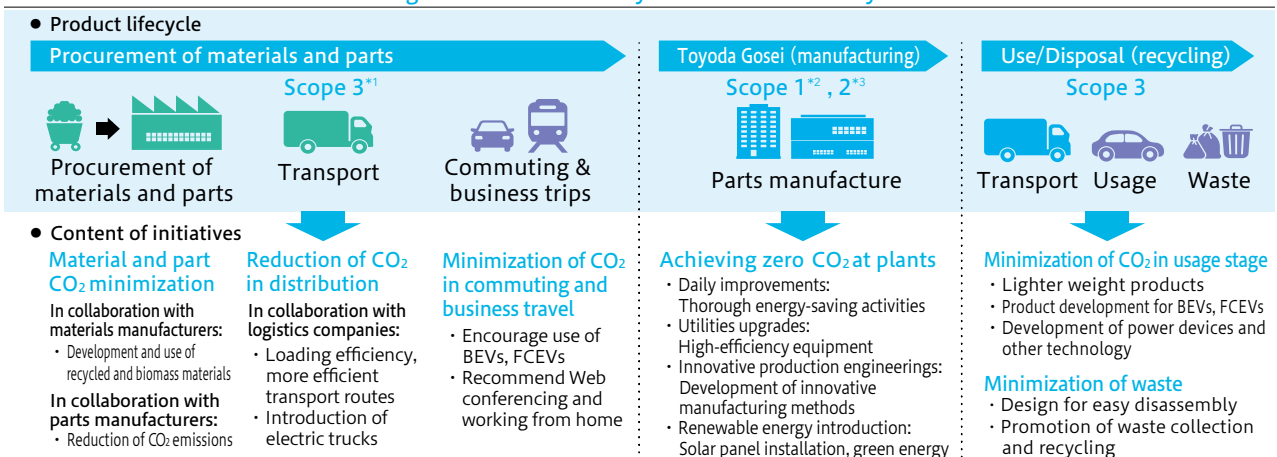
● Product lifecycle

Procurement of materials and parts

Scope 3$^{*1}$

Procurement of materials and parts

Transport

Commuting & business trips

Toyoda Gosei (manufacturing)

Scope 1$^{*2}$, 2$^{*3}$

Parts manufacture

Use/Disposal (recycling)

Scope 3

Transport

Usage

Waste

● Content of initiatives

Material and part $CO_2$ minimization

In collaboration with materials manufacturers:

・Development and use of recycled and biomass materials

In collaboration with parts manufacturers:

・Reduction of $CO_2$ emissions

Reduction of $CO_2$ in distribution

In collaboration with logistics companies:

・Loading efficiency, more efficient transport routes

・Introduction of electric trucks

Minimization of $CO_2$ in commuting and business travel

・Encourage use of BEVs, FCEVs

・Recommend Web conferencing and working from home

Achieving zero $CO_2$ at plants

・Daily improvements: Thorough energy-saving activities

・Utilities upgrades: High-efficiency equipment

・Innovative production engineerings: Development of innovative manufacturing methods

・Renewable energy introduction: Solar panel installation, green energy

Minimization of $CO_2$ in usage stage

・Lighter weight products

・Product development for BEVs, FCEVs

・Development of power devices and other technology

Minimization of waste

・Design for easy disassembly

・Promotion of waste collection and recycling